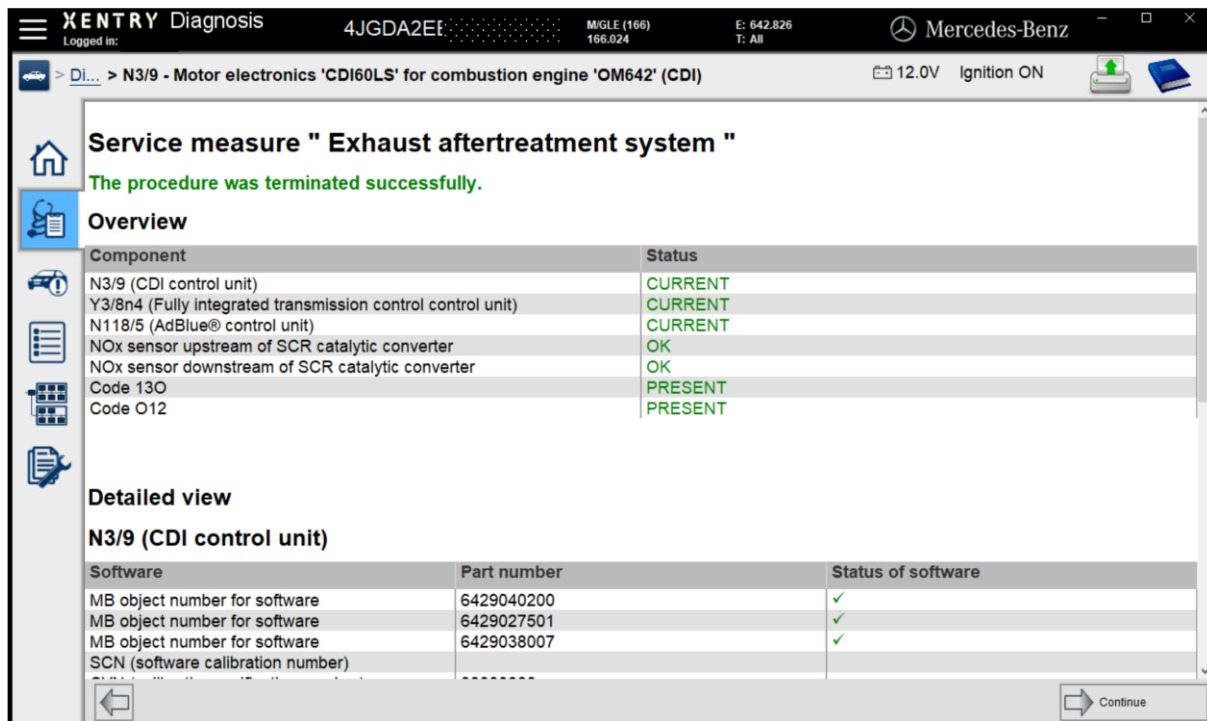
XENTRY Diagnosis
Logged in:
4JGDA2EE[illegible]
M/GLE (166)
166.024
E: 642.826
T: All
Mercedes-Benz

> Di... > N3/9 - Motor electronics 'CDI60LS' for combustion engine 'OM642' (CDI)
12.0V Ignition ON

Service measure " Exhaust aftertreatment system "

The procedure was terminated successfully.

Overview

| Component | Status |
|---|---|
| N3/9 (CDI control unit) | CURRENT |
| Y3/8n4 (Fully integrated transmission control control unit) | CURRENT |
| N118/5 (AdBlue® control unit) | CURRENT |
| NOx sensor upstream of SCR catalytic converter | OK |
| NOx sensor downstream of SCR catalytic converter | OK |
| Code 13O | PRESENT |
| Code O12 | PRESENT |

Detailed view

N3/9 (CDI control unit)

| Software | Part number | Status of software |
|---|---|---|
| MB object number for software | 6429040200 | ✓ |
| MB object number for software | 6429027501 | ✓ |
| MB object number for software | 6429038007 | ✓ |
| SCN (software calibration number) | | |
| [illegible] | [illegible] | |

Continue